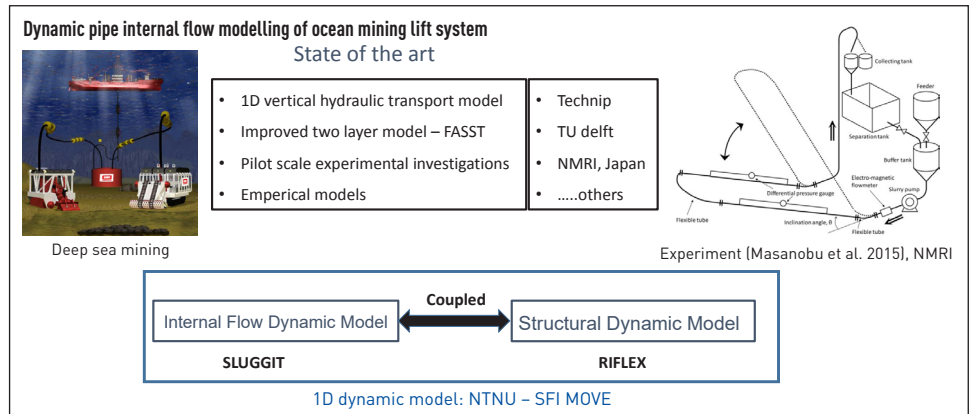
Dynamic pipe internal flow modelling of ocean mining lift system

State of the art

- 1D vertical hydraulic transport model
- Improved two layer model – FASST
- Pilot scale experimental investigations
- Emperical models

- Technip
- TU delft
- NMRI, Japan
- .....others

Deep sea mining

Collecting tank
Feeder
Separation tank
Buffer tank
Differential pressure gauge
Electro-magnetic flowmeter
Slurry pump
Flexible tube
Inclination angle, θ
Flexible tube

Experiment (Masanobu et al. 2015), NMRI

Coupled

Internal Flow Dynamic Model

Structural Dynamic Model

SLUGGIT

RIFLEX

1D dynamic model: NTNU – SFI MOVE